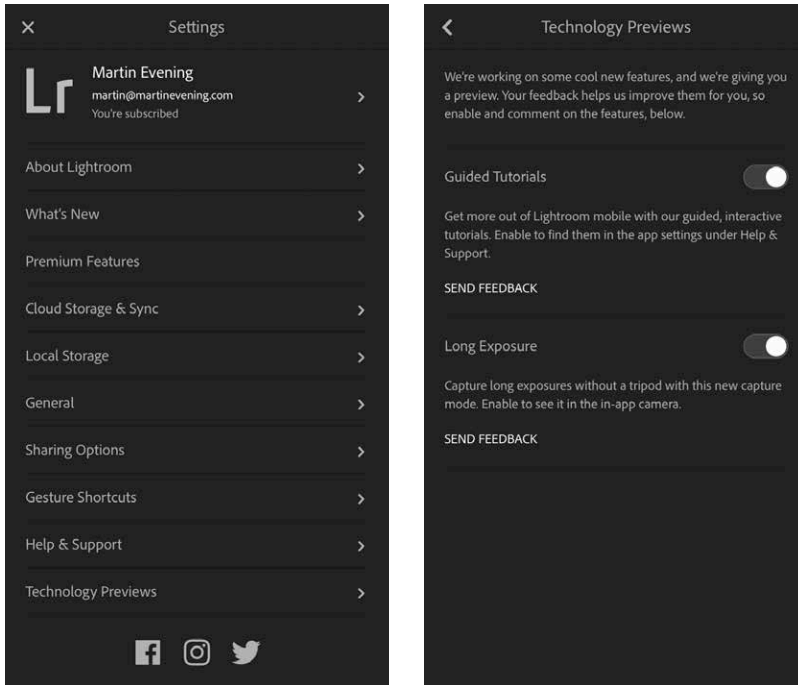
×
Settings

Lr
Martin Evening
martin@martinevening.com
You're subscribed

About Lightroom

What's New

Premium Features

Cloud Storage & Sync

Local Storage

General

Sharing Options

Gesture Shortcuts

Help & Support

Technology Previews

<
Technology Previews

We're working on some cool new features, and we're giving you a preview. Your feedback helps us improve them for you, so enable and comment on the features, below.

Guided Tutorials

Get more out of Lightroom mobile with our guided, interactive tutorials. Enable to find them in the app settings under Help & Support.

SEND FEEDBACK

Long Exposure

Capture long exposures without a tripod with this new capture mode. Enable to see it in the in-app camera.

SEND FEEDBACK